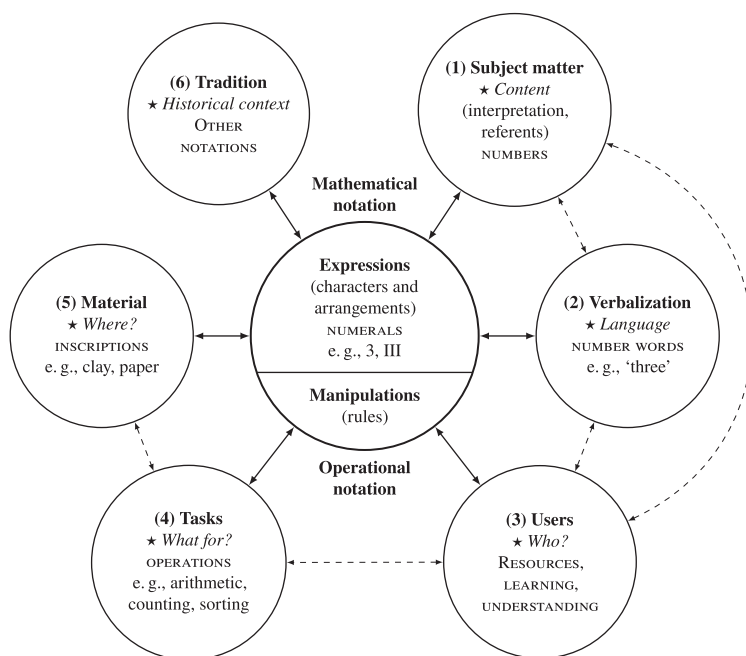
(6) Tradition
★ Historical context
Other notations

(1) Subject matter
★ Content
(interpretation, referents)
numbers

Mathematical notation

Expressions
(characters and arrangements)
numerals
e. g., 3, III

Manipulations
(rules)

Operational notation

(5) Material
★ Where?
inscriptions
e. g., clay, paper

(2) Verbalization
★ Language
number words
e. g., 'three'

(4) Tasks
★ What for?
operations
e. g., arithmetic, counting, sorting

(3) Users
★ Who?
Resources, learning, understanding